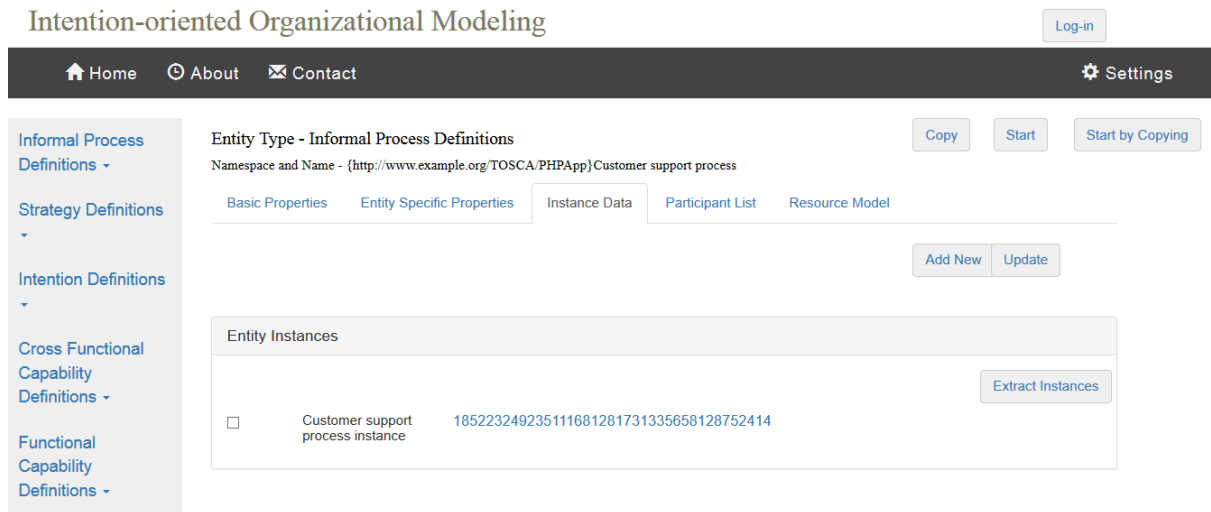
Intention-oriented Organizational Modeling

Log-in

Home About Contact Settings

Informal Process Definitions ▾

Strategy Definitions ▾

Intention Definitions ▾

Cross Functional Capability Definitions ▾

Functional Capability Definitions ▾

Entity Type - Informal Process Definitions

Namespace and Name - {http://www.example.org/TOSCA/PHPApp}Customer support process

Copy Start Start by Copying

Basic Properties Entity Specific Properties Instance Data Participant List Resource Model

Add New Update

Entity Instances

Extract Instances

☐ Customer support process instance 18522324923511168128173133565812875241​4